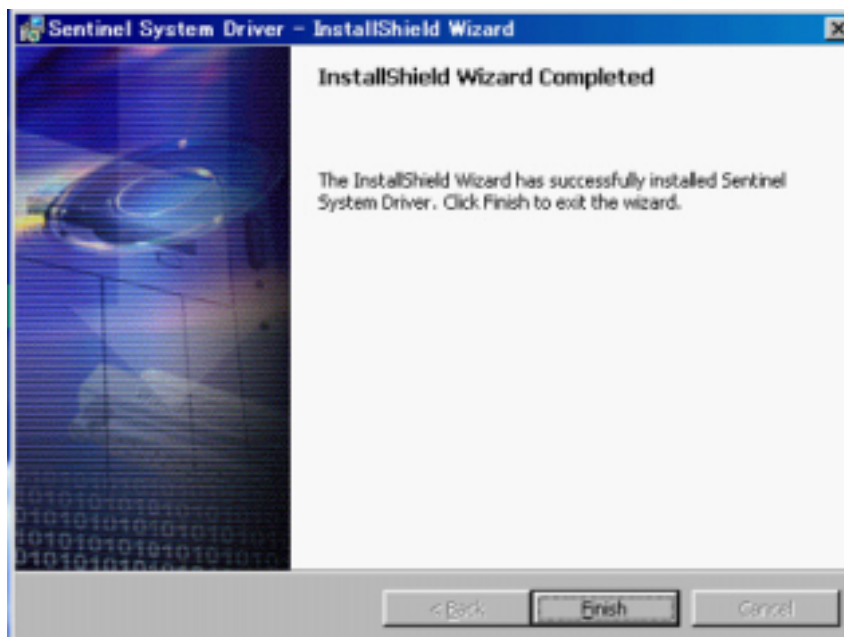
Sentinel System Driver - InstallShield Wizard

InstallShield Wizard Completed

The InstallShield Wizard has successfully installed Sentinel System Driver. Click Finish to exit the wizard.

< Back

Finish

Cancel